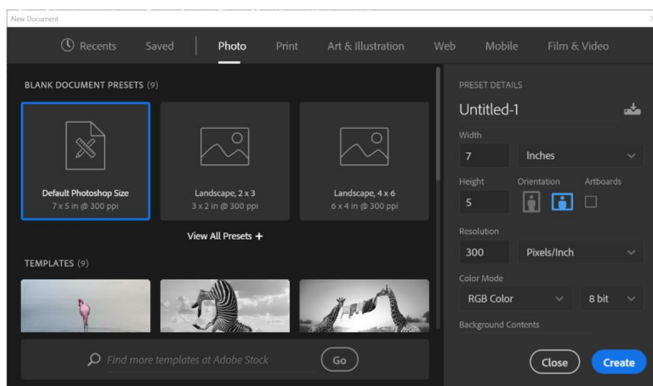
New Document

Recents Saved Photo Print Art & Illustration Web Mobile Film & Video

BLANK DOCUMENT PRESETS (9)

Default Photoshop Size
7 x 5 in @ 300 ppi

Landscape, 2 x 3
3 x 2 in @ 300 ppi

Landscape, 4 x 6
6 x 4 in @ 300 ppi

View All Presets +

TEMPLATES (9)

Find more templates at Adobe Stock

Go

PRESET DETAILS

Untitled-1

Width

7

Inches

Height

Orientation

Artboards

5

Resolution

300

Pixels/Inch

Color Mode

RGB Color

8 bit

Background Contents

Close

Create